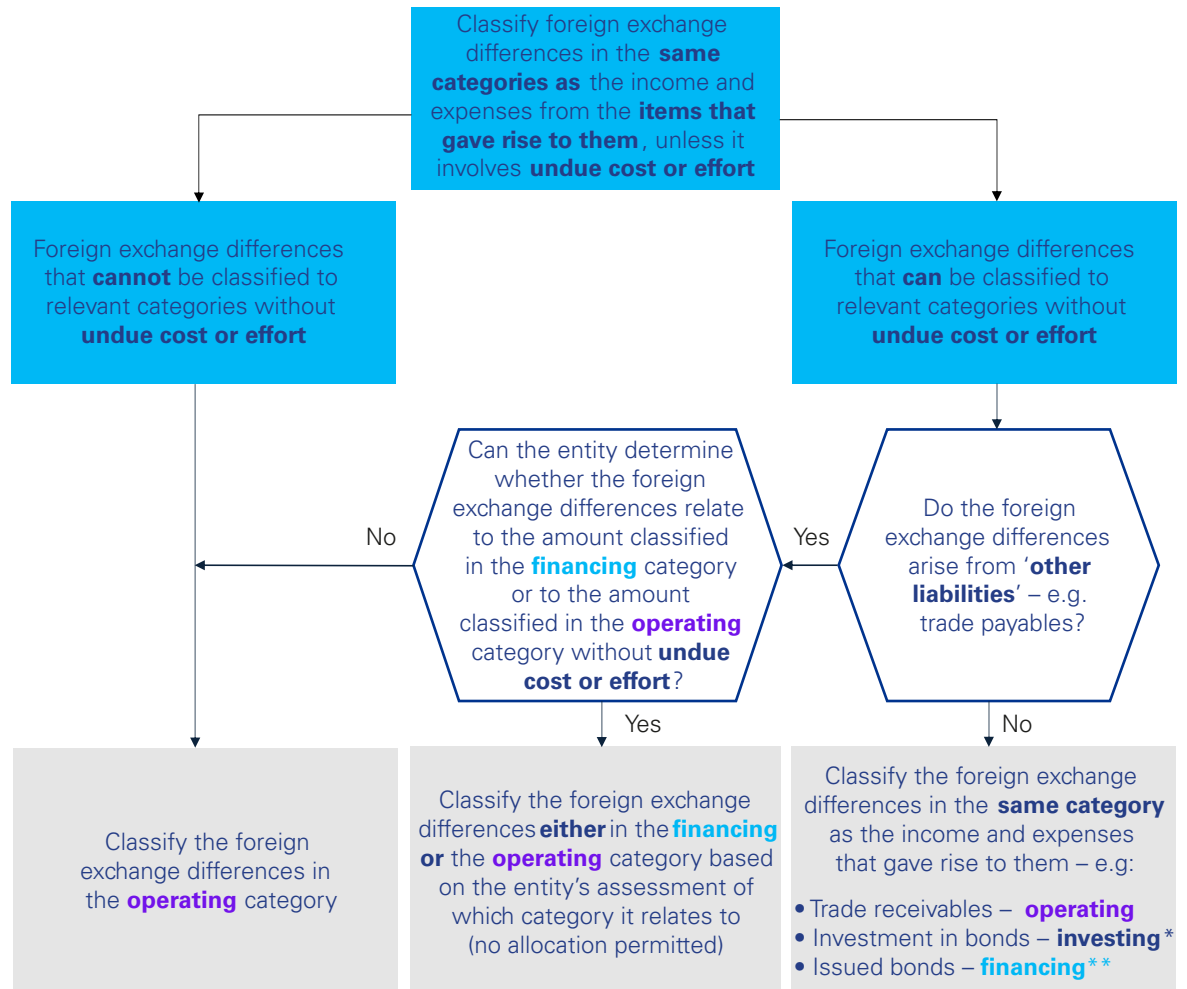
Classify foreign exchange differences in the **same categories as** the income and expenses from the **items that gave rise to them**, unless it involves **undue cost or effort**

Foreign exchange differences that **cannot** be classified to relevant categories without **undue cost or effort**

Foreign exchange differences that **can** be classified to relevant categories without **undue cost or effort**

Do the foreign exchange differences arise from '**other liabilities**' – e.g. trade payables?

Yes

Can the entity determine whether the foreign exchange differences relate to the amount classified in the **financing** category or to the amount classified in the **operating** category without **undue cost or effort**?

No

Yes

No

Classify the foreign exchange differences in the **operating** category

Classify the foreign exchange differences **either** in the **financing** **or** the **operating** category based on the entity's assessment of which category it relates to (no allocation permitted)

Classify the foreign exchange differences in the **same category** as the income and expenses that gave rise to them – e.g:

• Trade receivables – **operating**
• Investment in bonds – **investing***
• Issued bonds – **financing****